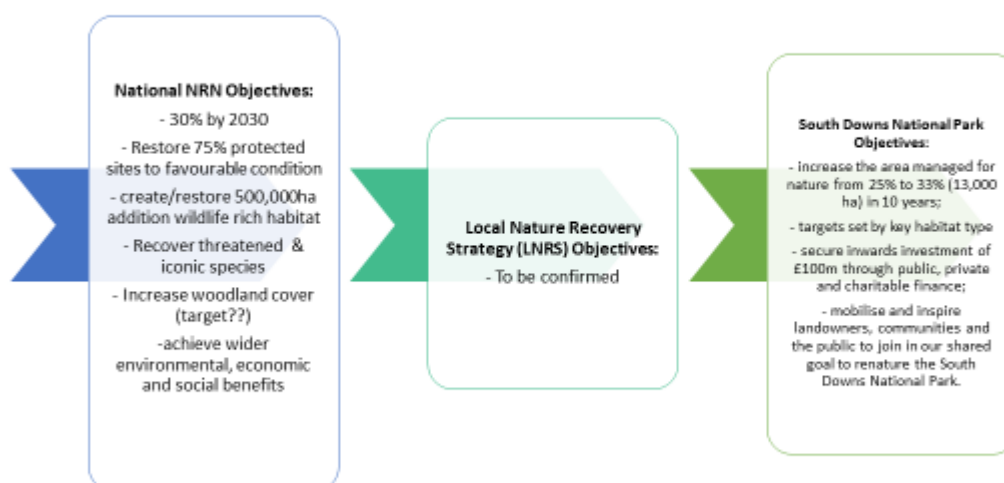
**National NRN Objectives:**

- 30% by 2030

- Restore 75% protected sites to favourable condition

- create/restore 500,000ha addition wildlife rich habitat

- Recover threatened & iconic species

- Increase woodland cover (target??)

-achieve wider environmental, economic and social benefits

**Local Nature Recovery Strategy (LNRS) Objectives:**

- To be confirmed

**South Downs National Park Objectives:**

- increase the area managed for nature from 25% to 33% (13,000 ha) in 10 years;

- targets set by key habitat type

- secure inwards investment of £100m through public, private and charitable finance;

- mobilise and inspire landowners, communities and the public to join in our shared goal to renature the South Downs National Park.